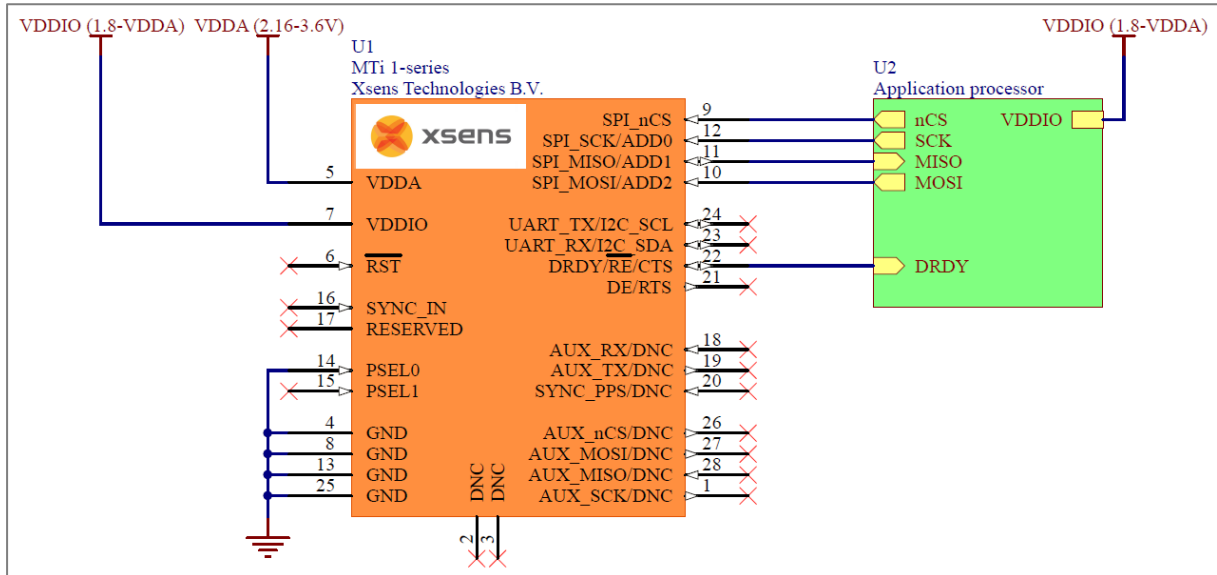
VDDIO (1.8-VDDA) VDDA (2.16-3.6V)

U1
MTi 1-series
Xsens Technologies B.V.

xsens

5 VDDA
7 VDDIO
6 $\overline{RST}$
16 SYNC_IN
17 RESERVED
14 PSEL0
15 PSEL1
4 GND
8 GND
13 GND
25 GND

DNC DNC
2 3

SPI_nCS 9
SPI_SCK/ADD0 12
SPI_MISO/ADD1 11
SPI_MOSI/ADD2 10
UART_TX/I2C_SCL 24
UART_RX/I2C_SDA 23
DRDY/$\overline{RE}$/CTS 22
DE/RTS 21
AUX_RX/DNC 18
AUX_TX/DNC 19
SYNC_PPS/DNC 20
AUX_nCS/DNC 26
AUX_MOSI/DNC 27
AUX_MISO/DNC 28
AUX_SCK/DNC 1

VDDIO (1.8-VDDA)

U2
Application processor
nCS
SCK
MISO
MOSI
DRDY
VDDIO